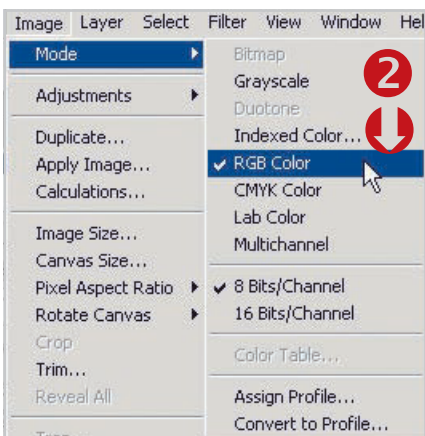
Image Layer Select Filter View Window Hel

Mode
Adjustments
Duplicate...
Apply Image...
Calculations...
Image Size...
Canvas Size...
Pixel Aspect Ratio
Rotate Canvas
Crop
Trim...
Reveal All

Bitmap
Grayscale
Duotone
Indexed Color...
✔ RGB Color
CMYK Color
Lab Color
Multichannel
✔ 8 Bits/Channel
16 Bits/Channel
Color Table...
Assign Profile...
Convert to Profile...

2